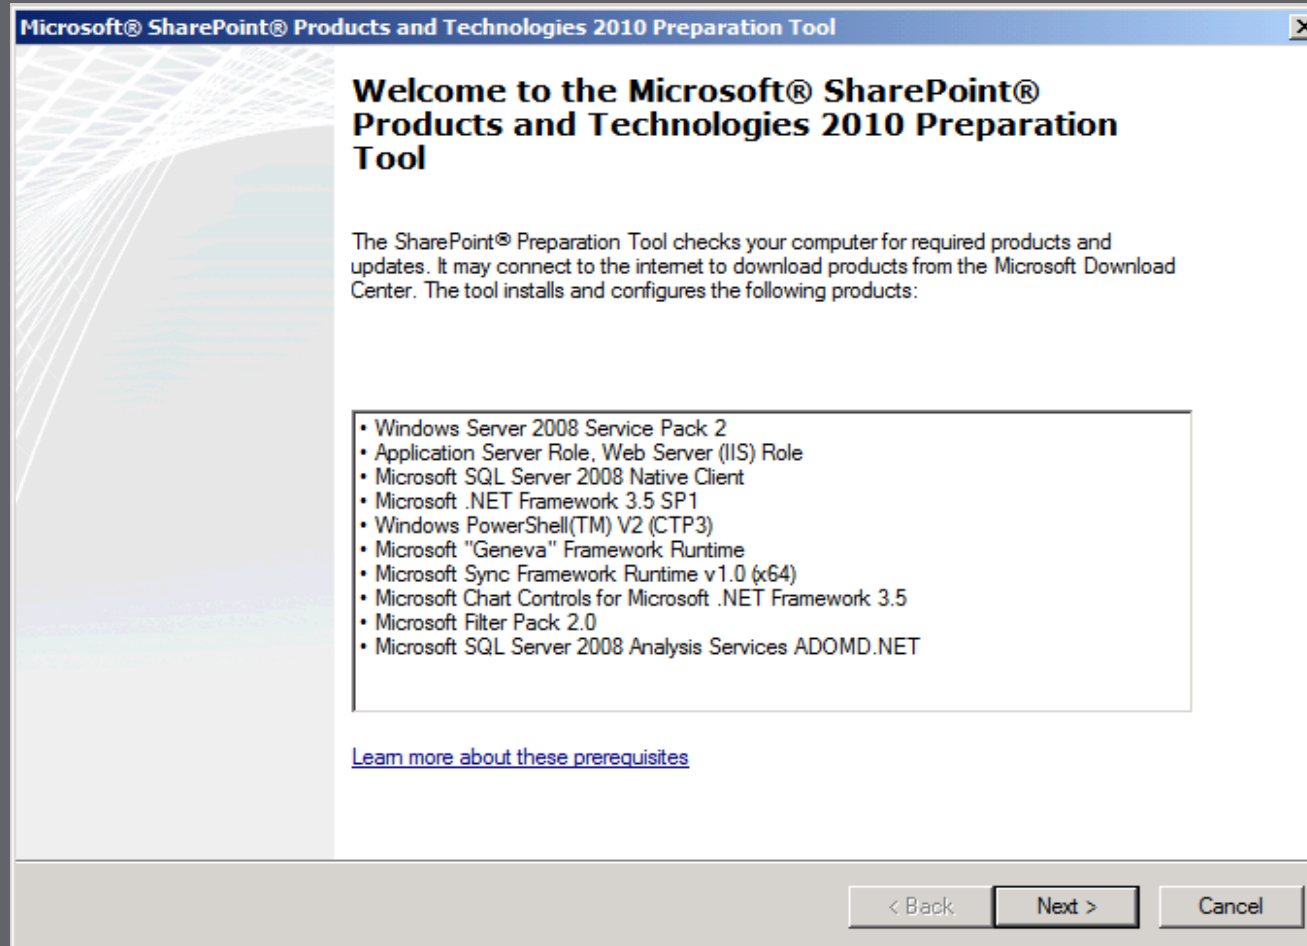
Microsoft® SharePoint® Products and Technologies 2010 Preparation Tool

Welcome to the Microsoft® SharePoint® Products and Technologies 2010 Preparation Tool

The SharePoint® Preparation Tool checks your computer for required products and updates. It may connect to the internet to download products from the Microsoft Download Center. The tool installs and configures the following products:

• Windows Server 2008 Service Pack 2
• Application Server Role, Web Server (IIS) Role
• Microsoft SQL Server 2008 Native Client
• Microsoft .NET Framework 3.5 SP1
• Windows PowerShell(TM) V2 (CTP3)
• Microsoft "Geneva" Framework Runtime
• Microsoft Sync Framework Runtime v1.0 (x64)
• Microsoft Chart Controls for Microsoft .NET Framework 3.5
• Microsoft Filter Pack 2.0
• Microsoft SQL Server 2008 Analysis Services ADOMD.NET

Learn more about these prerequisites

< Back Next > Cancel